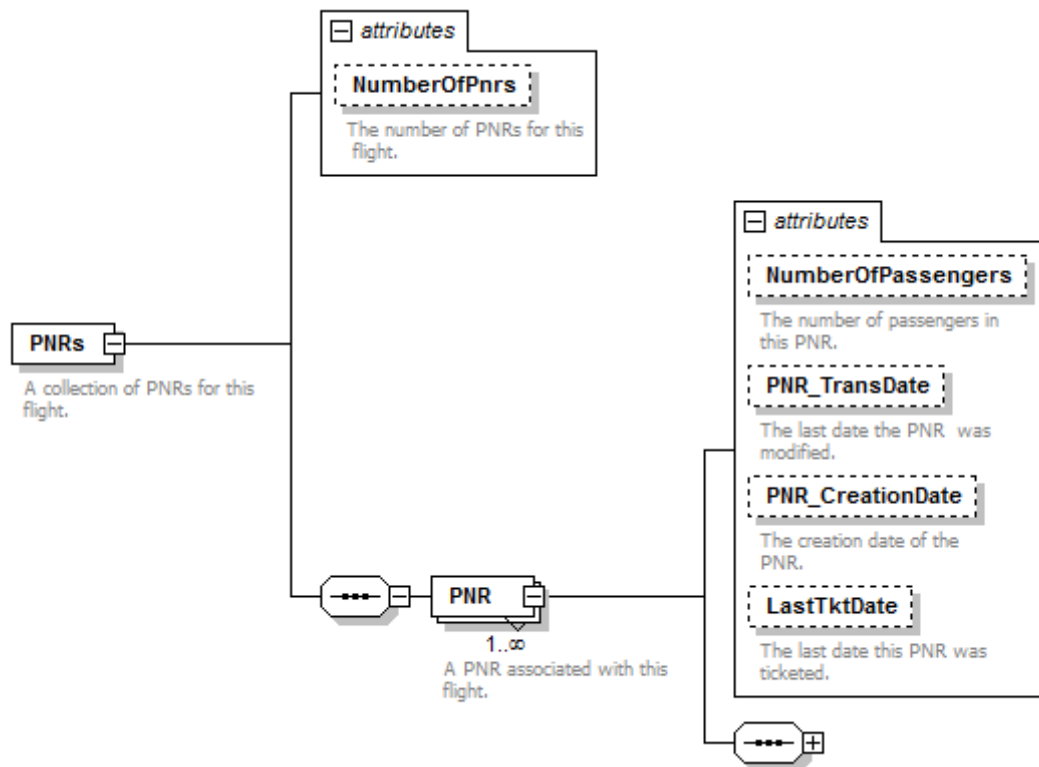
attributes

NumberOfPnrs

The number of PNRs for this flight.

PNRs

A collection of PNRs for this flight.

attributes

NumberOfPassengers

The number of passengers in this PNR.

PNR_TransDate

The last date the PNR was modified.

PNR_CreationDate

The creation date of the PNR.

LastTktDate

The last date this PNR was ticketed.

PNR

1..∞

A PNR associated with this flight.